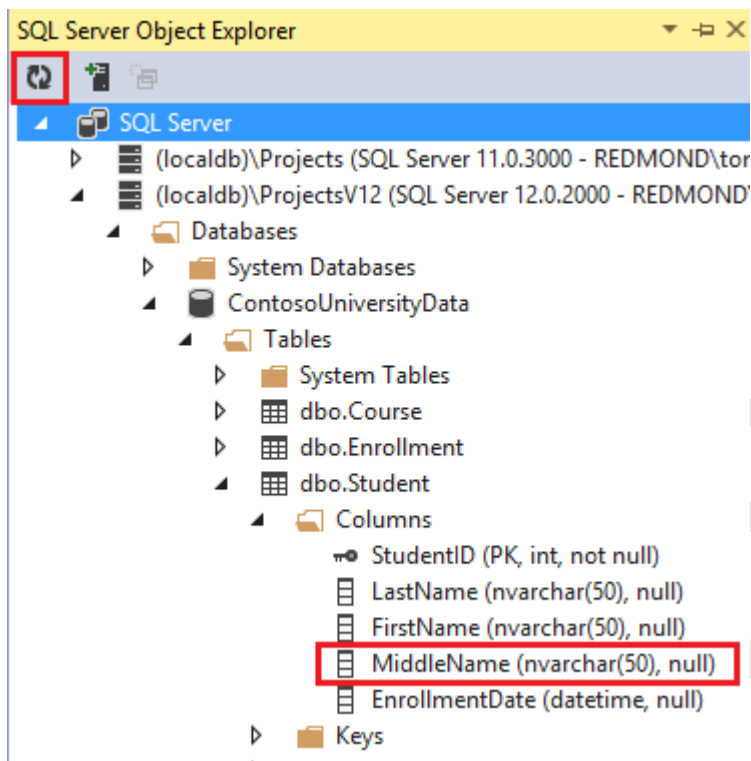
SQL Server Object Explorer

SQL Server
(localdb)\Projects (SQL Server 11.0.3000 - REDMOND\tor
(localdb)\ProjectsV12 (SQL Server 12.0.2000 - REDMOND\
Databases
System Databases
ContosoUniversityData
Tables
System Tables
dbo.Course
dbo.Enrollment
dbo.Student
Columns
StudentID (PK, int, not null)
LastName (nvarchar(50), null)
FirstName (nvarchar(50), null)
MiddleName (nvarchar(50), null)
EnrollmentDate (datetime, null)
Keys